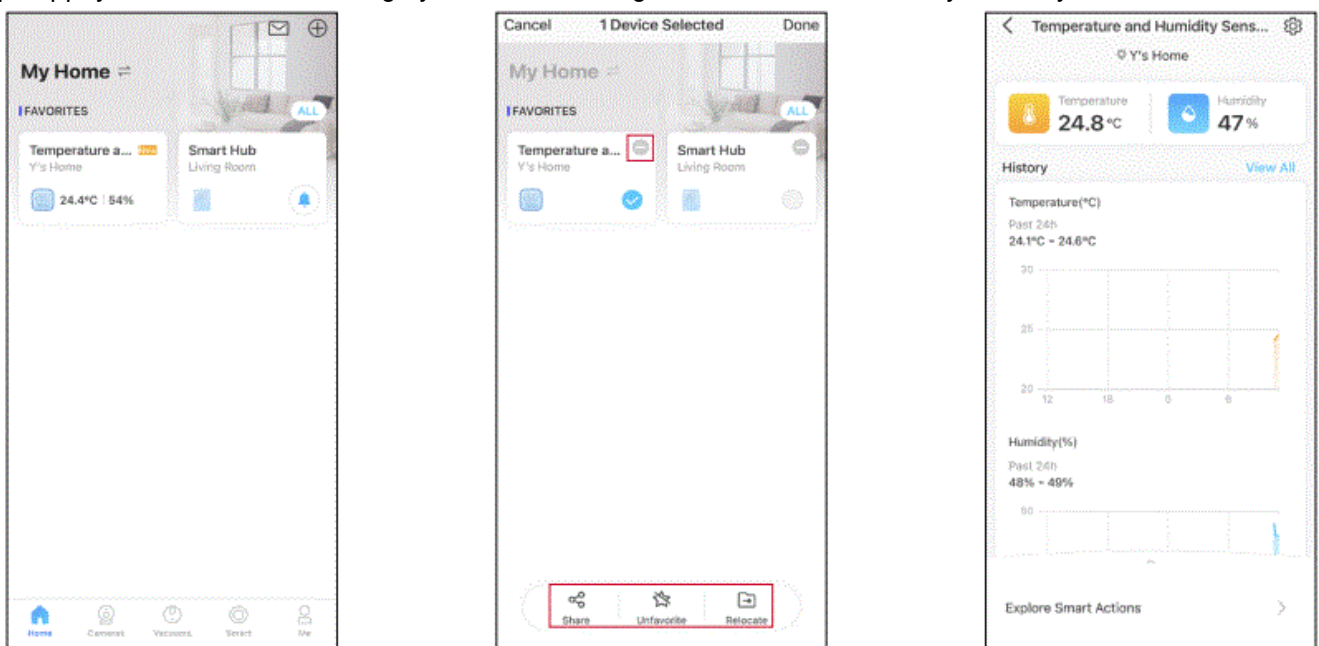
My Home ⇌

FAVORITES

ALL

Temperature a... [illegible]
Y's Home
24.4°C | 54%

Smart Hub
Living Room

Home Cameras Vacuums Smart Me

Cancel 1 Device Selected Done

My Home ⇌

FAVORITES

ALL

Temperature a...
Y's Home

Smart Hub
Living Room

Share Unfavorite Relocate

Temperature and Humidity Sens...

Y's Home

Temperature
24.8°C

Humidity
47%

History View All

Temperature(°C)
Past 24h
24.1°C - 24.6°C

30
25
20
12 18 0 6

Humidity(%)
Past 24h
48% - 49%

60

Explore Smart Actions